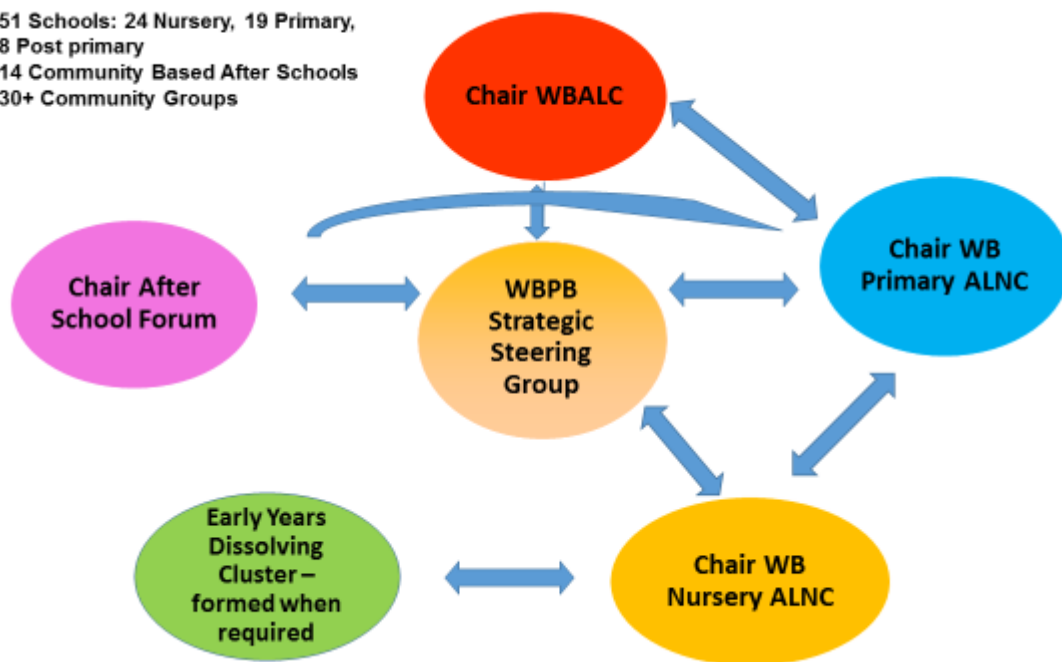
51 Schools: 24 Nursery, 19 Primary, 8 Post primary
14 Community Based After Schools
30+ Community Groups

Chair WBALC

Chair After School Forum

WBPB Strategic Steering Group

Chair WB Primary ALNC

Early Years Dissolving Cluster – formed when required

Chair WB Nursery ALNC